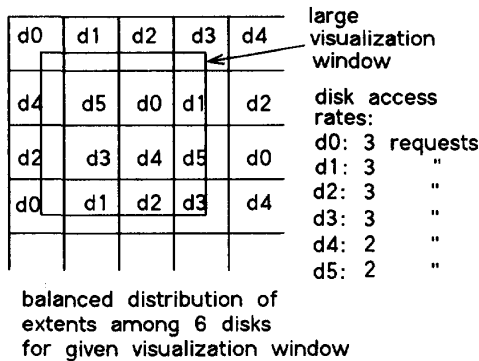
| d0 | d1 | d2 | d3 | d4 |
|---|---|---|---|---|
| d4 | d5 | d0 | d1 | d2 |
| d2 | d3 | d4 | d5 | d0 |
| d0 | d1 | d2 | d3 | d4 |
| | | | | |

large visualization window

disk access rates:
d0: 3 requests
d1: 3 "
d2: 3 "
d3: 3 "
d4: 2 "
d5: 2 "

balanced distribution of extents among 6 disks for given visualization window